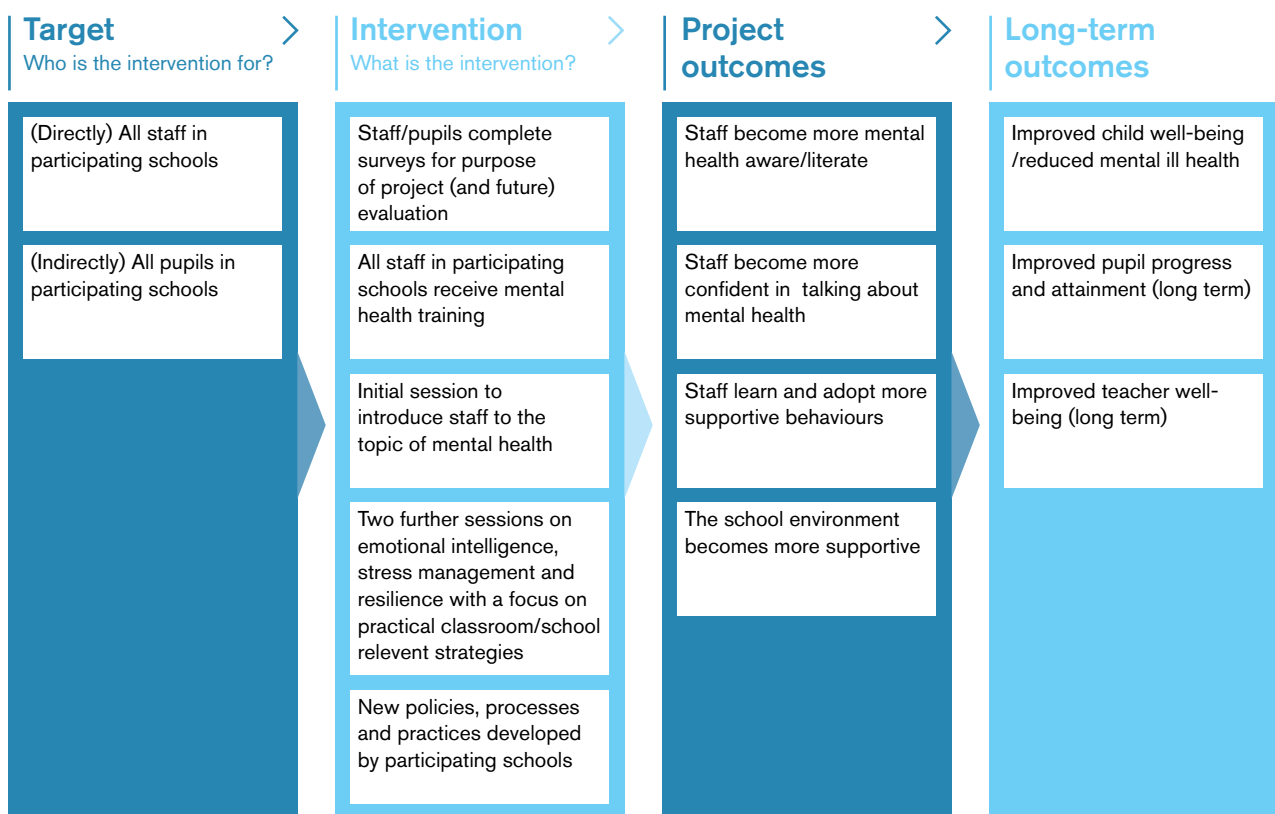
Target
Who is the intervention for?

(Directly) All staff in participating schools

(Indirectly) All pupils in participating schools

Intervention
What is the intervention?

Staff/pupils complete surveys for purpose of project (and future) evaluation

All staff in participating schools receive mental health training

Initial session to introduce staff to the topic of mental health

Two further sessions on emotional intelligence, stress management and resilience with a focus on practical classroom/school relevent strategies

New policies, processes and practices developed by participating schools

Project outcomes

Staff become more mental health aware/literate

Staff become more confident in talking about mental health

Staff learn and adopt more supportive behaviours

The school environment becomes more supportive

Long-term outcomes

Improved child well-being /reduced mental ill health

Improved pupil progress and attainment (long term)

Improved teacher well-being (long term)